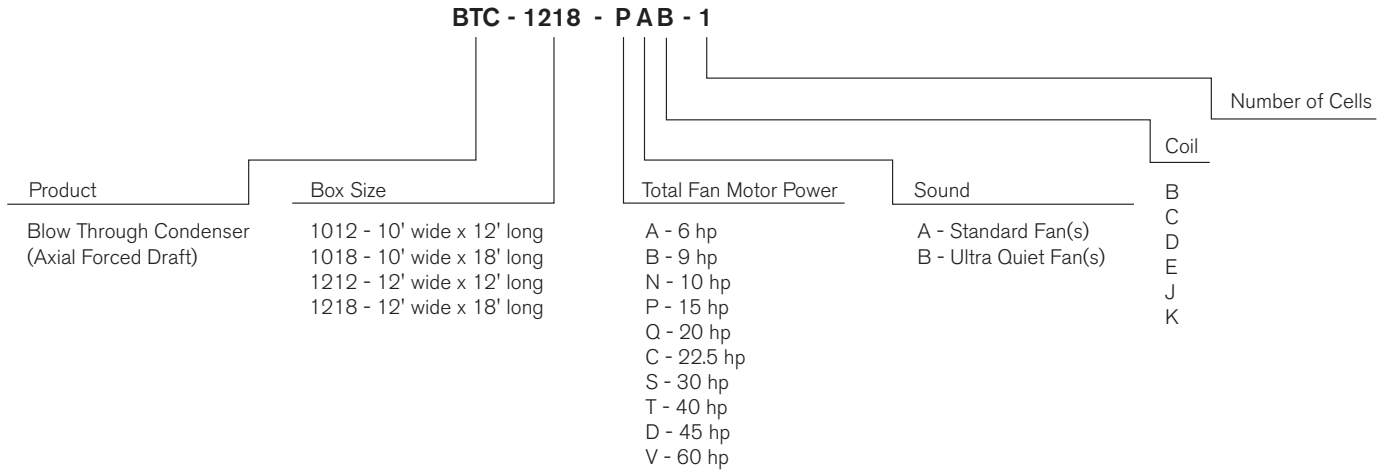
BTC - 1218 - P A B - 1

Number of Cells

Coil

Product

Blow Through Condenser
(Axial Forced Draft)

Box Size

1012 - 10' wide x 12' long
1018 - 10' wide x 18' long
1212 - 12' wide x 12' long
1218 - 12' wide x 18' long

Total Fan Motor Power

A - 6 hp
B - 9 hp
N - 10 hp
P - 15 hp
Q - 20 hp
C - 22.5 hp
S - 30 hp
T - 40 hp
D - 45 hp
V - 60 hp

Sound

A - Standard Fan(s)
B - Ultra Quiet Fan(s)

B
C
D
E
J
K